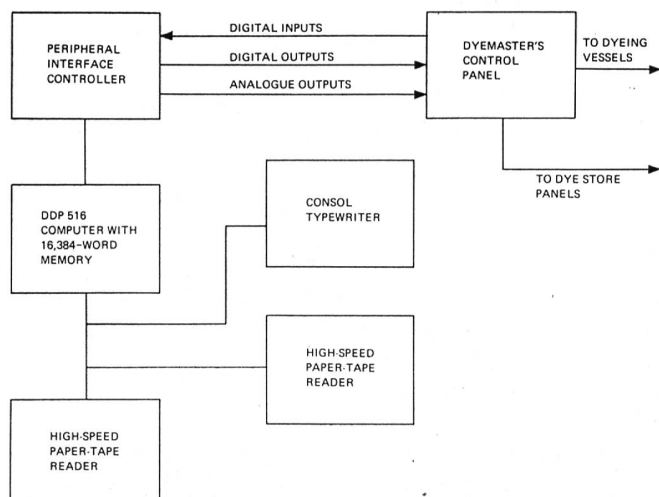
PERIPHERAL INTERFACE CONTROLLER

DIGITAL INPUTS

DIGITAL OUTPUTS

ANALOGUE OUTPUTS

DYEMASTER'S CONTROL PANEL

TO DYEING VESSELS

TO DYE STORE PANELS

DDP 516 COMPUTER WITH 16,384-WORD MEMORY

CONSOL TYPEWRITER

HIGH-SPEED PAPER-TAPE READER

HIGH-SPEED PAPER-TAPE READER